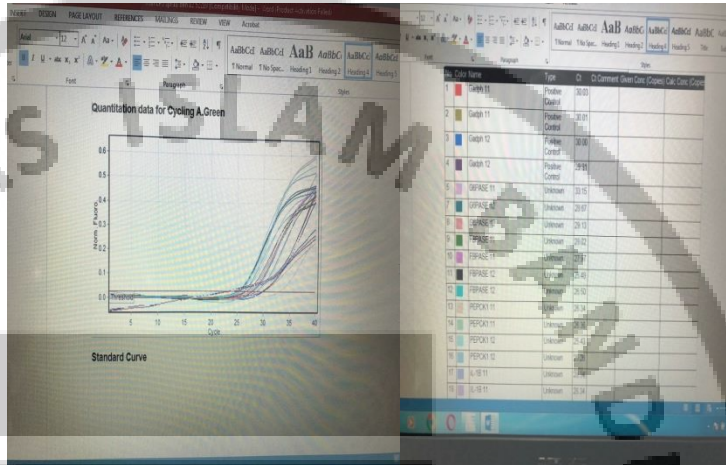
HOME DESIGN PAGE LAYOUT REFERENCES MAILINGS REVIEW VIEW Acrobat

AaBbCcI AaBbCcI AaB AaBbC AaBbCc AaBbCc
¶ Normal ¶ No Spac... Heading 1 Heading 2 Heading 4 Heading 5

Font Paragraph Styles

Quantitation data for Cycling A.Green

0.6
0.5
0.4
0.3
0.2
0.1
0.0

Norm. Fluoro.

Threshold

5 10 15 20 25 30 35 40

Cycle

Standard Curve

AaBbCcI AaBbCcI AaB AaBbC AaBbCc AaBbCc
¶ Normal ¶ No Spac... Heading 1 Heading 2 Heading 4 Heading 5 Title

Paragraph Styles

| No. | Color | Name | Type | Ct | Ct Comment | Given Conc (Copies) | Calc Conc (Copies) |
|---|---|---|---|---|---|---|---|
| 1 | | Gapdh 11 | Positive Control | 30.03 | | | |
| 2 | | Gapdh 11 | Positive Control | 30.01 | | | |
| 3 | | Gapdh 12 | Positive Control | 30.00 | | | |
| 4 | | Gapdh 12 | Positive Control | 29.95 | | | |
| 5 | | G6PASE 11 | Unknown | 33.15 | | | |
| 6 | | G6PASE 11 | Unknown | 29.67 | | | |
| 7 | | G6PASE 12 | Unknown | 29.13 | | | |
| 8 | | G6PASE 12 | Unknown | 29.02 | | | |
| 9 | | FBPASE 11 | Unknown | 27.81 | | | |
| 10 | | FBPASE 12 | Unknown | 28.40 | | | |
| 11 | | FBPASE 12 | Unknown | 28.92 | | | |
| 12 | | PEPCK1 11 | Unknown | 28.34 | | | |
| 13 | | PEPCK1 11 | Unknown | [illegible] | | | |
| 14 | | PEPCK1 12 | Unknown | 28.43 | | | |
| 15 | | PEPCK1 12 | Unknown | 28.20 | | | |
| 16 | | IL-18 11 | Unknown | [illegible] | | | |
| 17 | | IL-18 11 | Unknown | 28.14 | | | |

ISLAM BANO